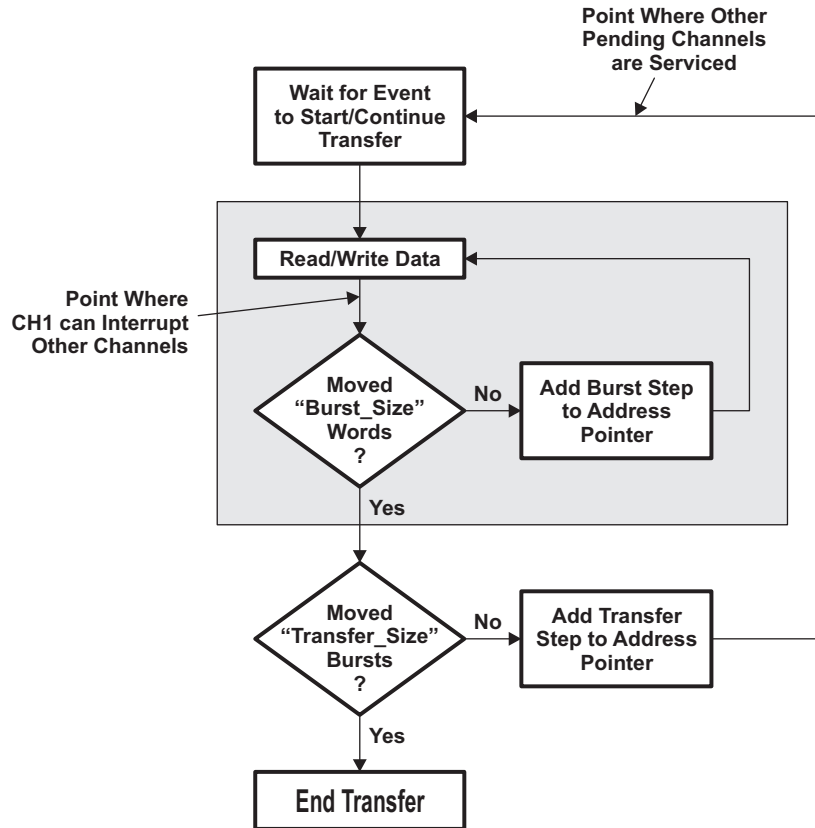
Point Where Other Pending Channels are Serviced

Wait for Event to Start/Continue Transfer

Read/Write Data

Point Where CH1 can Interrupt Other Channels

Moved "Burst_Size" Words ?

No

Add Burst Step to Address Pointer

Yes

Moved "Transfer_Size" Bursts ?

No

Add Transfer Step to Address Pointer

Yes

End Transfer